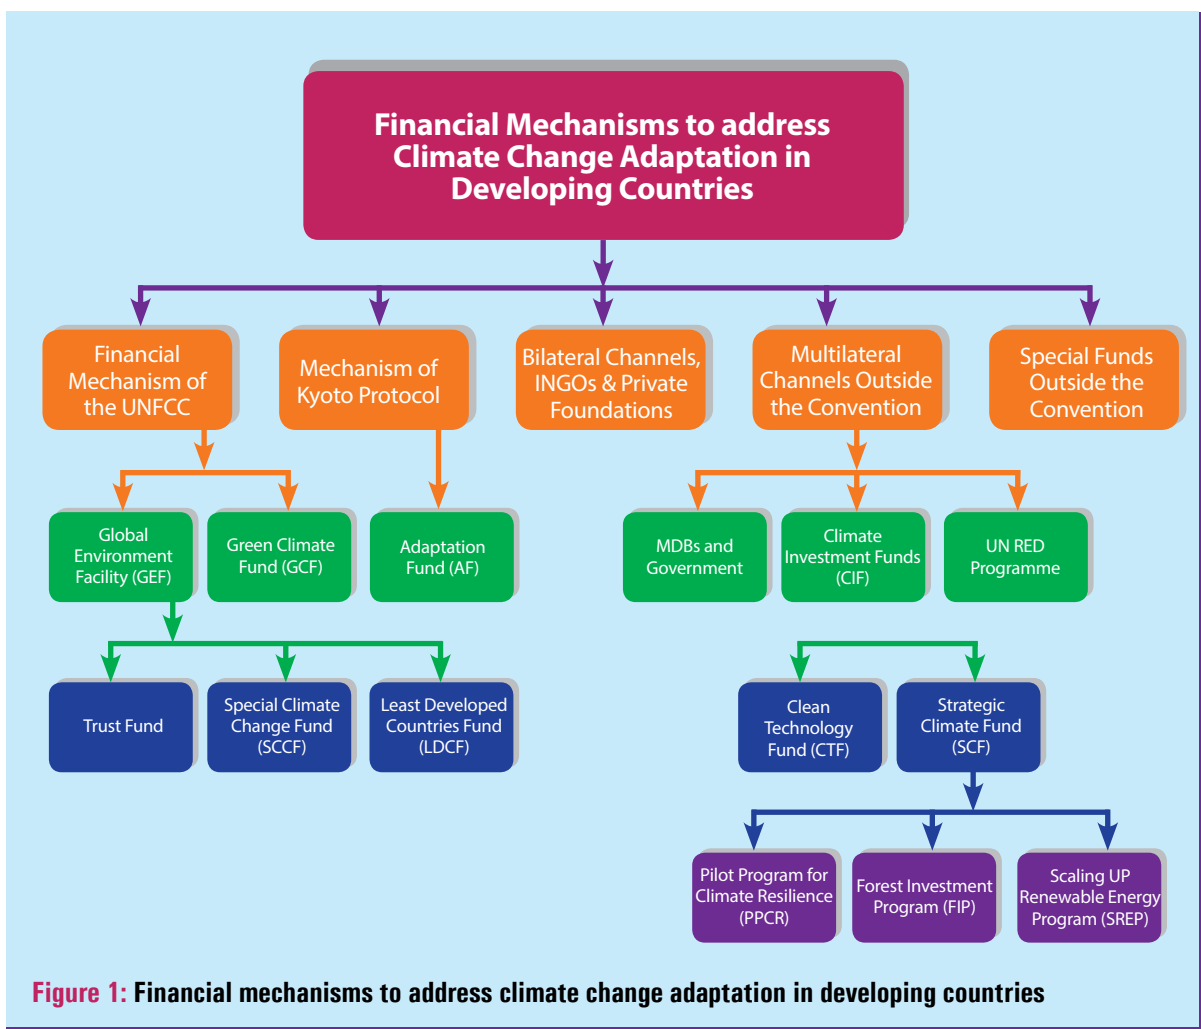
Financial Mechanisms to address Climate Change Adaptation in Developing Countries

Financial Mechanism of the UNFCC

Mechanism of Kyoto Protocol

Bilateral Channels, INGOs & Private Foundations

Multilateral Channels Outside the Convention

Special Funds Outside the Convention

Global Environment Facility (GEF)

Green Climate Fund (GCF)

Adaptation Fund (AF)

MDBs and Government

Climate Investment Funds (CIF)

UN RED Programme

Trust Fund

Special Climate Change Fund (SCCF)

Least Developed Countries Fund (LDCF)

Clean Technology Fund (CTF)

Strategic Climate Fund (SCF)

Pilot Program for Climate Resilience (PPCR)

Forest Investment Program (FIP)

Scaling UP Renewable Energy Program (SREP)

Figure 1: Financial mechanisms to address climate change adaptation in developing countries